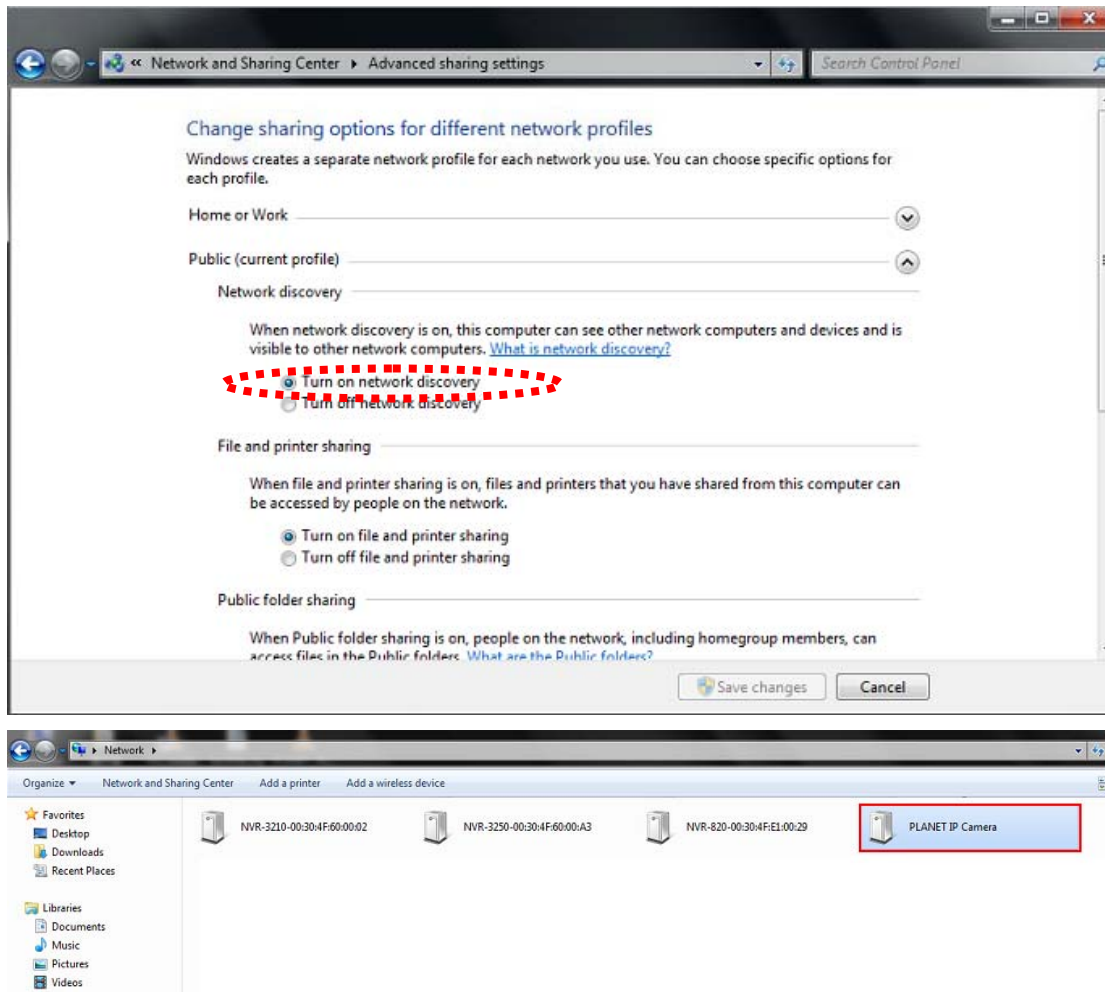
« Network and Sharing Center ▸ Advanced sharing settings

Search Control Panel

Change sharing options for different network profiles

Windows creates a separate network profile for each network you use. You can choose specific options for each profile.

Home or Work

Public (current profile)

Network discovery

When network discovery is on, this computer can see other network computers and devices and is visible to other network computers. What is network discovery?

Turn on network discovery
Turn off network discovery

File and printer sharing

When file and printer sharing is on, files and printers that you have shared from this computer can be accessed by people on the network.

Turn on file and printer sharing
Turn off file and printer sharing

Public folder sharing

When Public folder sharing is on, people on the network, including homegroup members, can access files in the Public folders. What are the Public folders?

Save changes | Cancel

Network ▸

Organize ▾ | Network and Sharing Center | Add a printer | Add a wireless device

Favorites
Desktop
Downloads
Recent Places

Libraries
Documents
Music
Pictures
Videos

NVR-3210-00:30:4F:60:00:02
NVR-3250-00:30:4F:60:00:A3
NVR-820-00:30:4F:E1:00:29
PLANET IP Camera